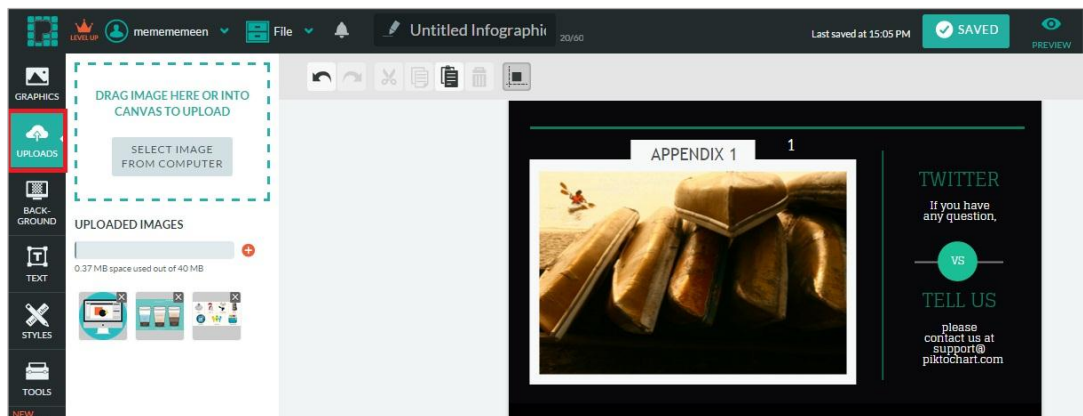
LEVEL UP mememememeen File Untitled Infographic 20/60 Last saved at 15:05 PM SAVED PREVIEW

GRAPHICS
UPLOADS
BACK-GROUND
TEXT
STYLES
TOOLS
NEW

DRAG IMAGE HERE OR INTO CANVAS TO UPLOAD

SELECT IMAGE FROM COMPUTER

UPLOADED IMAGES

0.37 MB space used out of 40 MB

APPENDIX 1

1

TWITTER

If you have any question,

VS

TELL US

please contact us at support@ piktochart.com